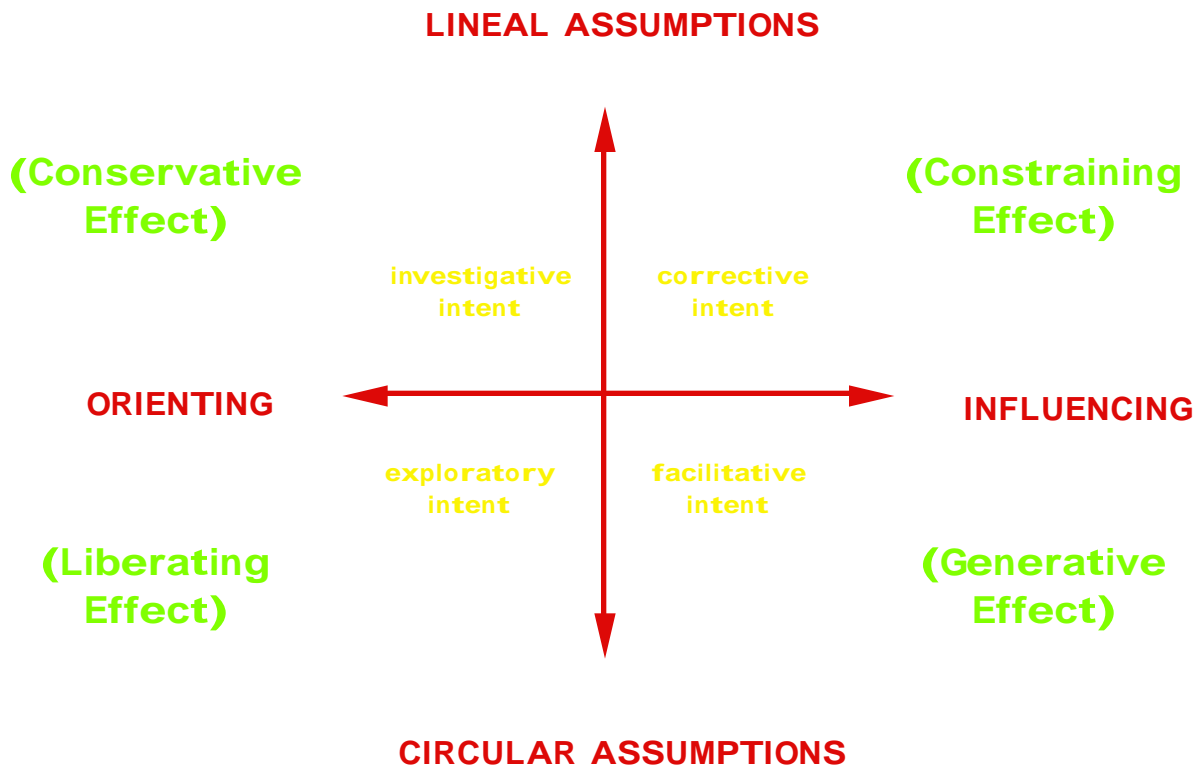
LINEAL ASSUMPTIONS

(Conservative Effect)

(Constraining Effect)

investigative intent

corrective intent

ORIENTING

INFLUENCING

exploratory intent

facilitative intent

(Liberating Effect)

(Generative Effect)

CIRCULAR ASSUMPTIONS